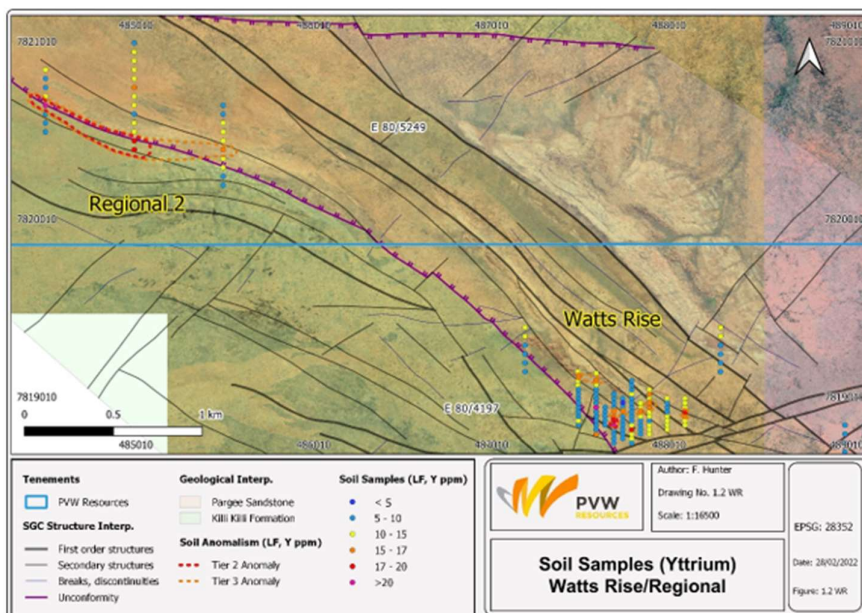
485010
486010
487010
488010
489010
7821010
7821010
E 80/5249
Regional 2
7820010
7820010
Watts Rise
7819010
7819010
0
0.5
1 km
485010
486010
487010
488010
489010
E 80/4197

Tenements
PVW Resources
SGC Structure Interp.
First order structures
Secondary structures
Breaks, discontinuities
Unconformity

Geological Interp.
Pargee Sandstone
Killi Killi Formation
Soil Anomalism (LF, Y ppm)
Tier 2 Anomaly
Tier 3 Anomaly

Soil Samples (LF, Y ppm)
< 5
5 - 10
10 - 15
15 - 17
17 - 20
>20

PVW RESOURCES
Author: F. Hunter
Drawing No. 1.2 WR
Scale: 1:16500
EPSG: 28352
Date: 28/02/2022
Figure: 1.2 WR

Soil Samples (Yttrium)
Watts Rise/Regional